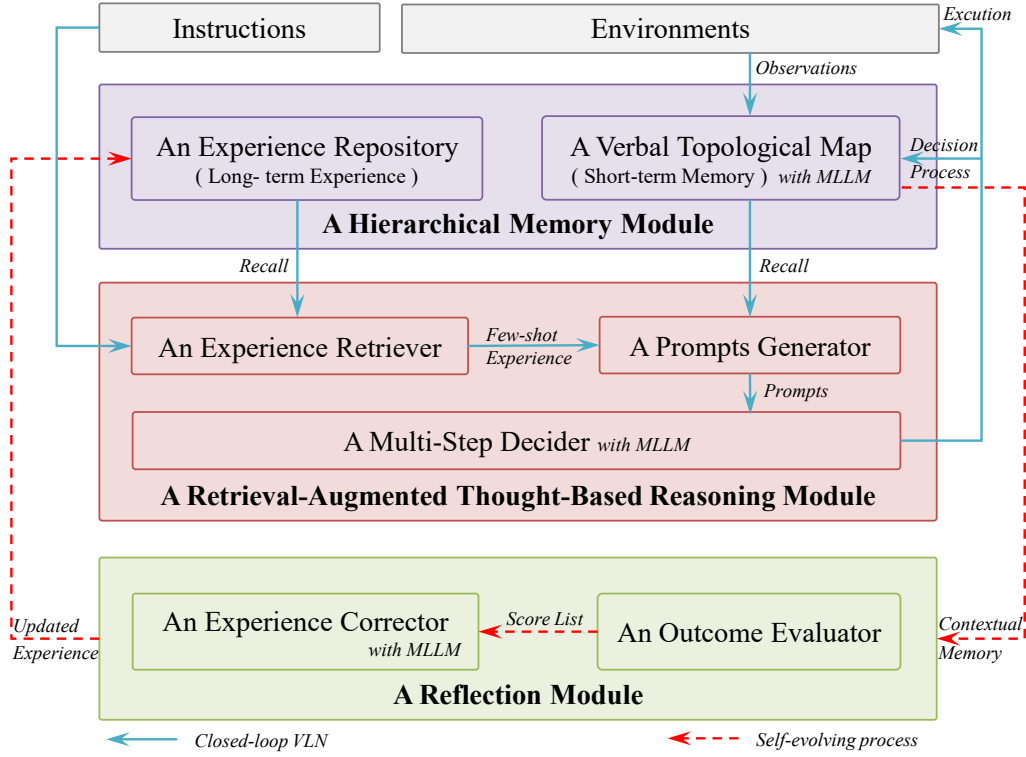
Instructions

Environments

Excution

Observations

An Experience Repository
( Long- term Experience )

A Verbal Topological Map
( Short-term Memory ) with MLLM

Decision Process

A Hierarchical Memory Module

Recall

Recall

An Experience Retriever

Few-shot Experience

A Prompts Generator

Prompts

A Multi-Step Decider with MLLM

A Retrieval-Augmented Thought-Based Reasoning Module

Updated Experience

An Experience Corrector
with MLLM

Score List

An Outcome Evaluator

Contextual Memory

A Reflection Module

Closed-loop VLN

Self-evolving process